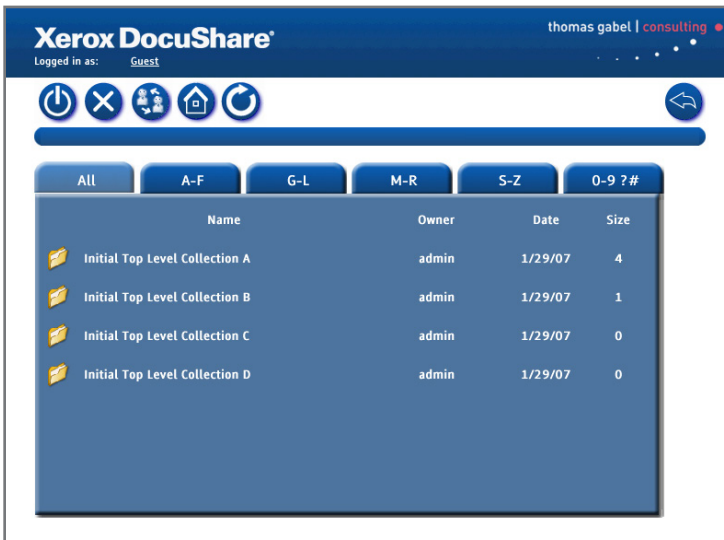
Xerox DocuShare®
Logged in as: Guest

thomas gabel | consulting

All | A-F | G-L | M-R | S-Z | 0-9 ?#

| Name | Owner | Date | Size |
|---|---|---|---|
| Initial Top Level Collection A | admin | 1/29/07 | 4 |
| Initial Top Level Collection B | admin | 1/29/07 | 1 |
| Initial Top Level Collection C | admin | 1/29/07 | 0 |
| Initial Top Level Collection D | admin | 1/29/07 | 0 |